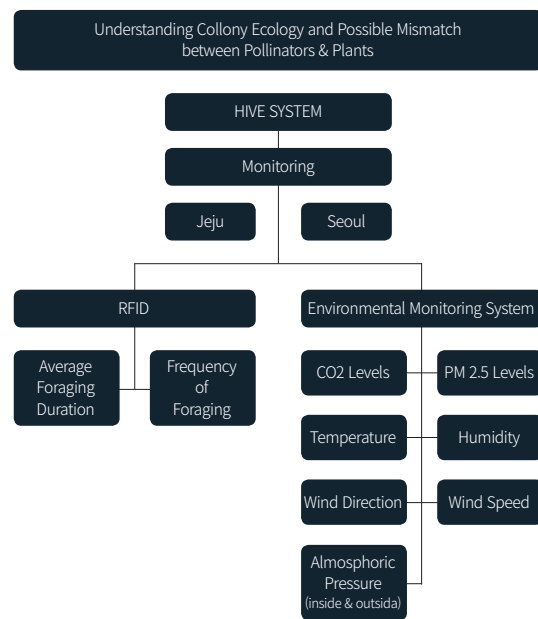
Understanding Collony Ecology and Possible Mismatch between Pollinators & Plants

HIVE SYSTEM

Monitoring

Jeju

Seoul

RFID

Environmental Monitoring System

Average Foraging Duration

Frequency of Foraging

CO2 Levels

PM 2.5 Levels

Temperature

Humidity

Wind Direction

Wind Speed

Almosphoric Pressure (inside & outsida)